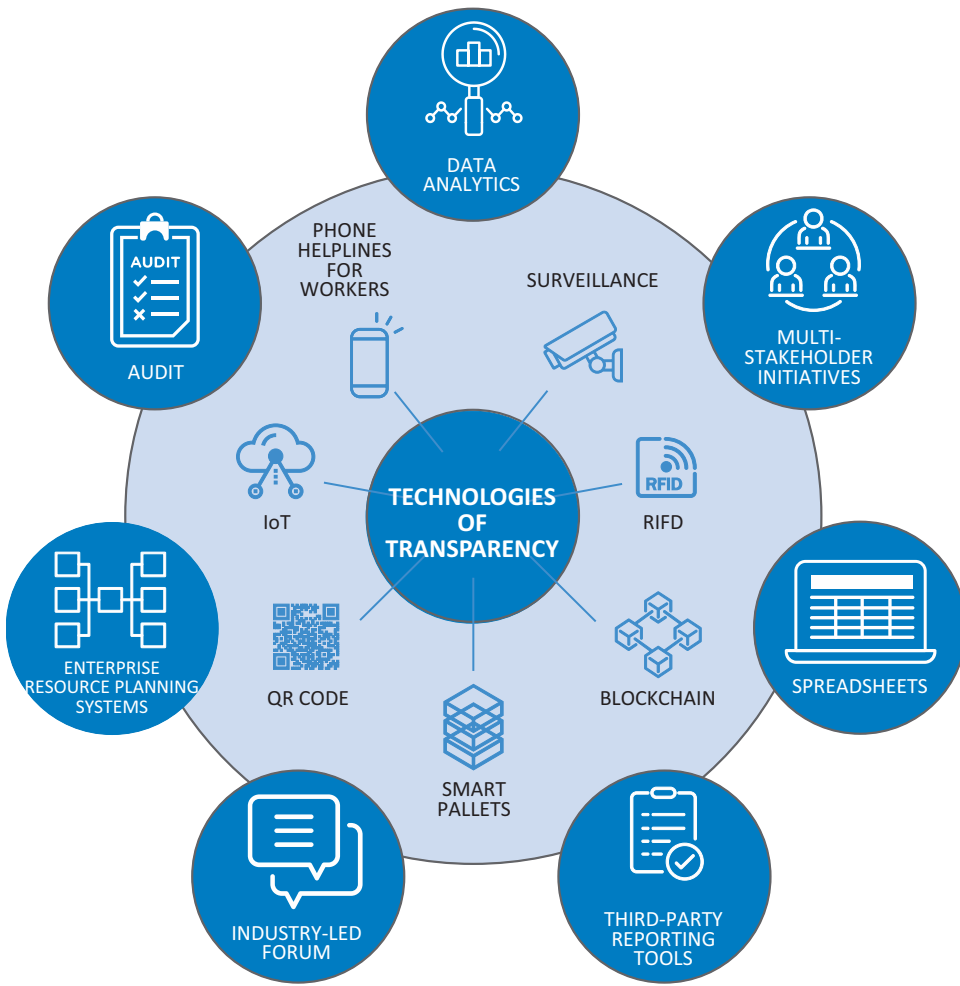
DATA ANALYTICS

MULTI-STAKEHOLDER INITIATIVES

SPREADSHEETS

THIRD-PARTY REPORTING TOOLS

INDUSTRY-LED FORUM

ENTERPRISE RESOURCE PLANNING SYSTEMS

AUDIT

AUDIT

PHONE HELPLINES FOR WORKERS

SURVEILLANCE

RFID

RIFD

BLOCKCHAIN

SMART PALLETS

QR CODE

IoT

TECHNOLOGIES OF TRANSPARENCY